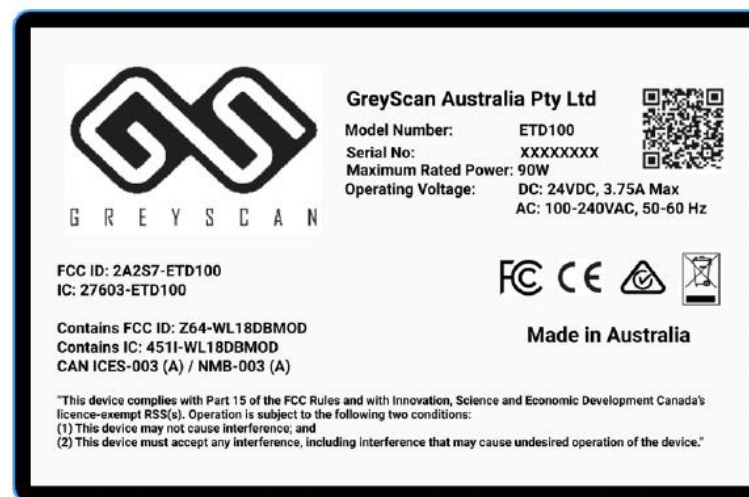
G R E Y S C A N

GreyScan Australia Pty Ltd

| | |
|---|---|
| Model Number: | ETD100 |
| Serial No: | XXXXXXXX |
| Maximum Rated Power: | 90W |
| Operating Voltage: | DC: 24VDC, 3.75A Max |
| | AC: 100-240VAC, 50-60 Hz |

FCC ID: 2A2S7-ETD100
IC: 27603-ETD100

FC CE

Contains FCC ID: Z64-WL18DBMOD
Contains IC: 451I-WL18DBMOD
CAN ICES-003 (A) / NMB-003 (A)

Made in Australia

"This device complies with Part 15 of the FCC Rules and with Innovation, Science and Economic Development Canada's licence-exempt RSS(s). Operation is subject to the following two conditions:
(1) This device may not cause interference; and
(2) This device must accept any interference, including interference that may cause undesired operation of the device."